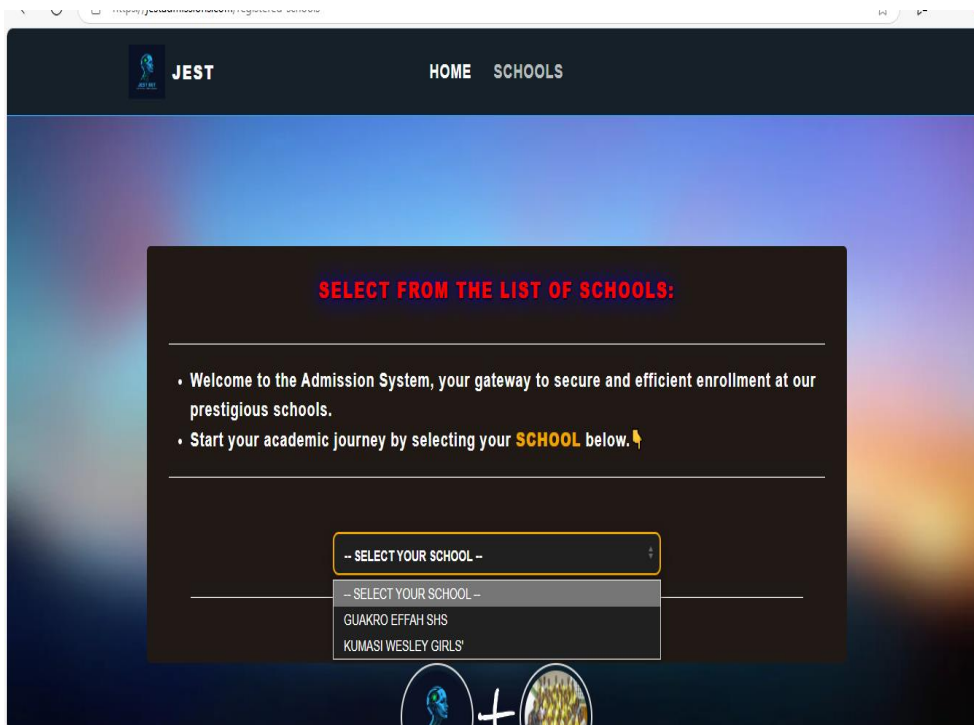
https://jestadmissions.com/registered-schools

JEST

HOME SCHOOLS

SELECT FROM THE LIST OF SCHOOLS:

• Welcome to the Admission System, your gateway to secure and efficient enrollment at our prestigious schools.
• Start your academic journey by selecting your SCHOOL below.👇

-- SELECT YOUR SCHOOL --

-- SELECT YOUR SCHOOL --
GUAKRO EFFAH SHS
KUMASI WESLEY GIRLS'